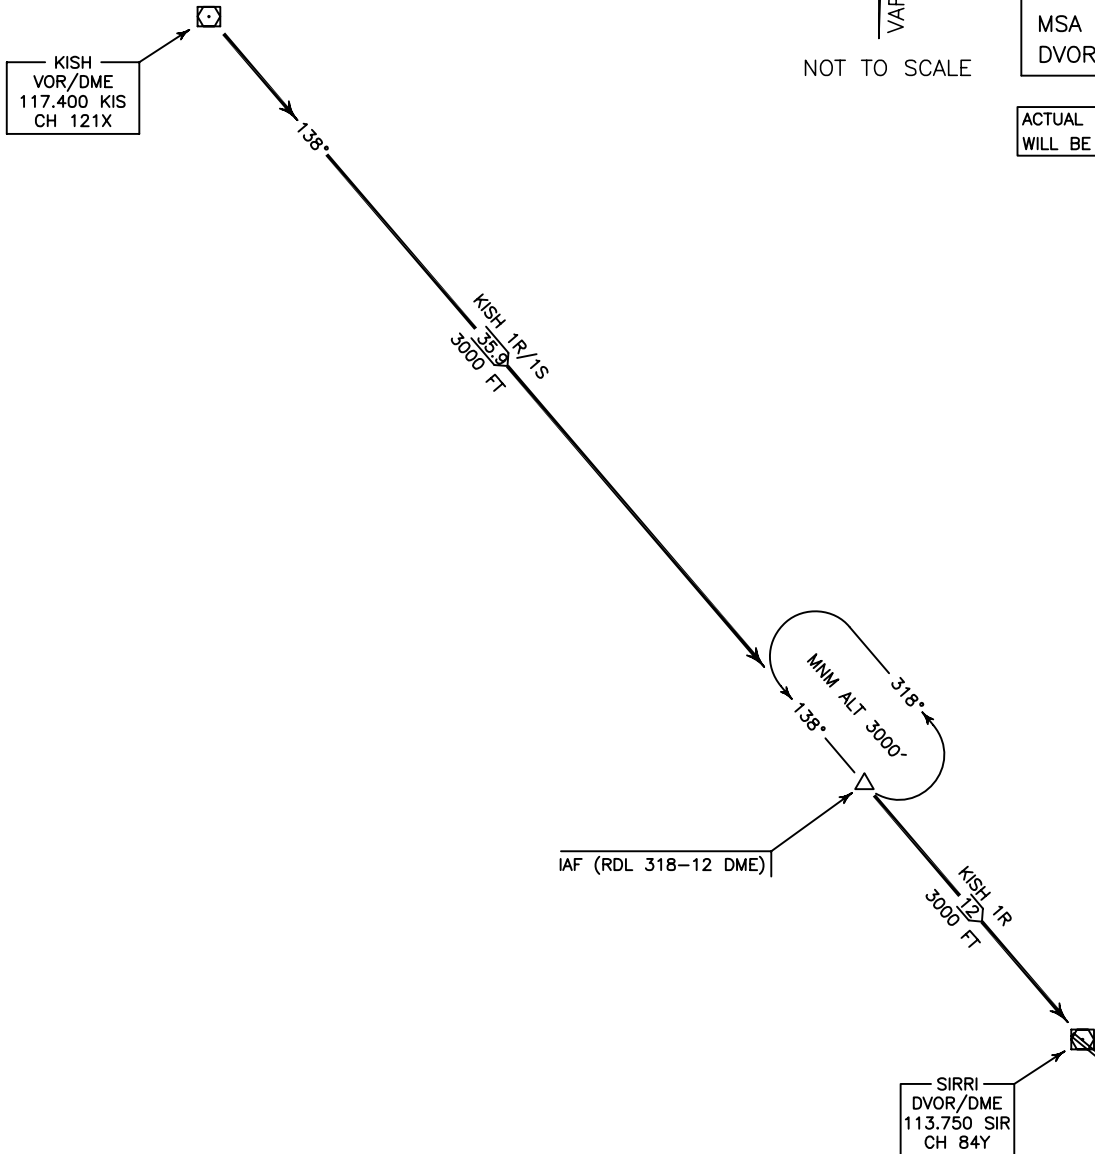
VAF

NOT TO SCALE

MSA
DVOR

ACTUAL
WILL BE

KISH
VOR/DME
117.400 KIS
CH 121X

138°

KISH 1R/1S
35.9
3000 FT

MNM ALT 3000'

318°

138°

IAF (RDL 318–12 DME)

KISH 1R
12
3000 FT

SIRRI
DVOR/DME
113.750 SIR
CH 84Y